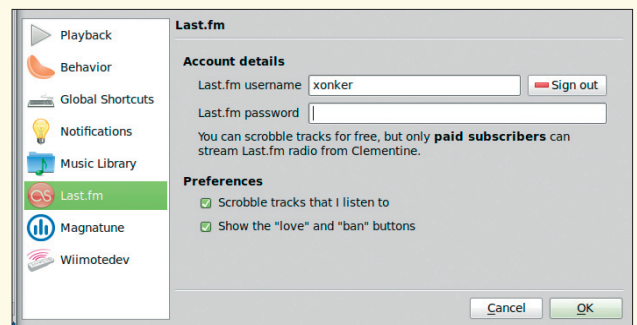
Playback
Behavior
Global Shortcuts
Notifications
Music Library
Last.fm
Magnatune
Wiimotedev

Last.fm

Account details

Last.fm username xonker Sign out

Last.fm password

You can scrobble tracks for free, but only paid subscribers can stream Last.fm radio from Clementine.

Preferences

Scrobble tracks that I listen to

Show the "love" and "ban" buttons

Cancel OK